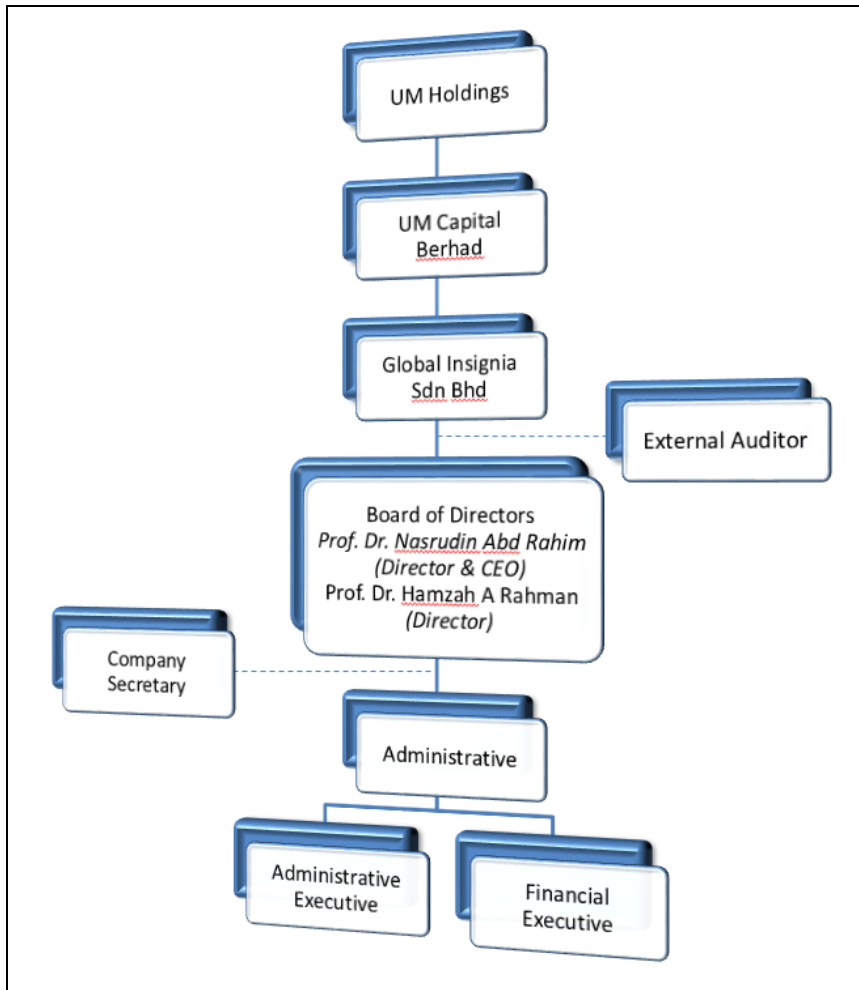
UM Holdings

UM Capital Berhad

Global Insignia Sdn Bhd

External Auditor

Board of Directors
*Prof. Dr. Nasrudin Abd Rahim*
*(Director & CEO)*
Prof. Dr. Hamzah A Rahman
*(Director)*

Company Secretary

Administrative

Administrative Executive

Financial Executive